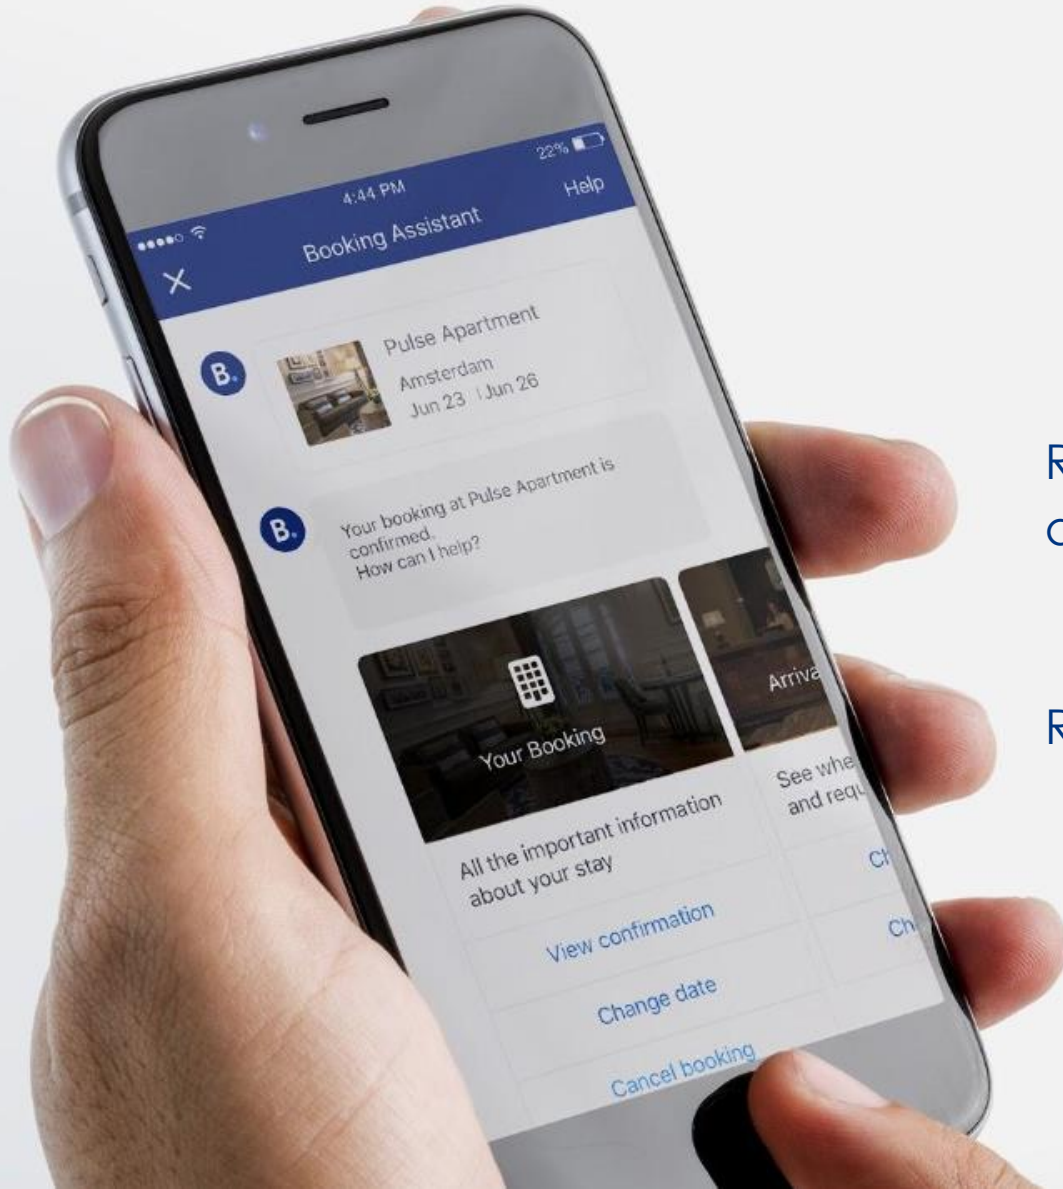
4:44 PM
22%
Booking Assistant
Help
×
B.
Pulse Apartment
Amsterdam
Jun 23 | Jun 26
B.
Your booking at Pulse Apartment is confirmed.
How can I help?
Your Booking
All the important information about your stay
View confirmation
Change date
Cancel booking
Arriva
See whe
and requ
Ch
Ch

R
c

R